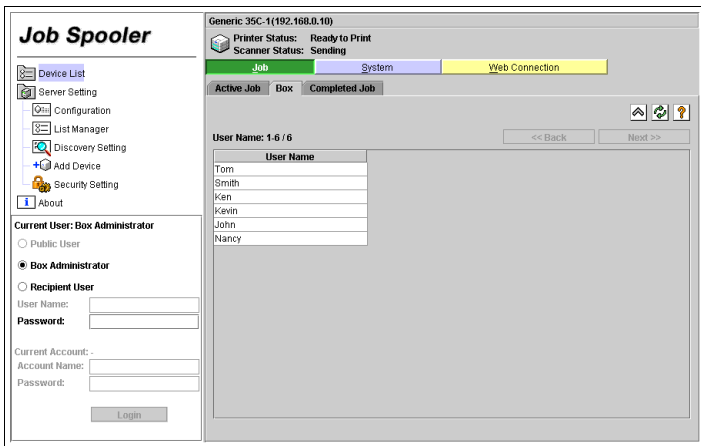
Job Spooler

Device List
Server Setting
Configuration
List Manager
Discovery Setting
Add Device
Security Setting
About

Current User: Box Administrator
Public User
Box Administrator
Recipient User
User Name:
Password:

Current Account: -
Account Name:
Password:

Login

Generic 35C-1(192.168.0.10)
Printer Status: Ready to Print
Scanner Status: Sending

Job
System
Web Connection

Active Job
Box
Completed Job

User Name: 1-6 / 6
<< Back
Next >>

| User Name |
|---|
| Tom |
| Smith |
| Ken |
| Kevin |
| John |
| Nancy |